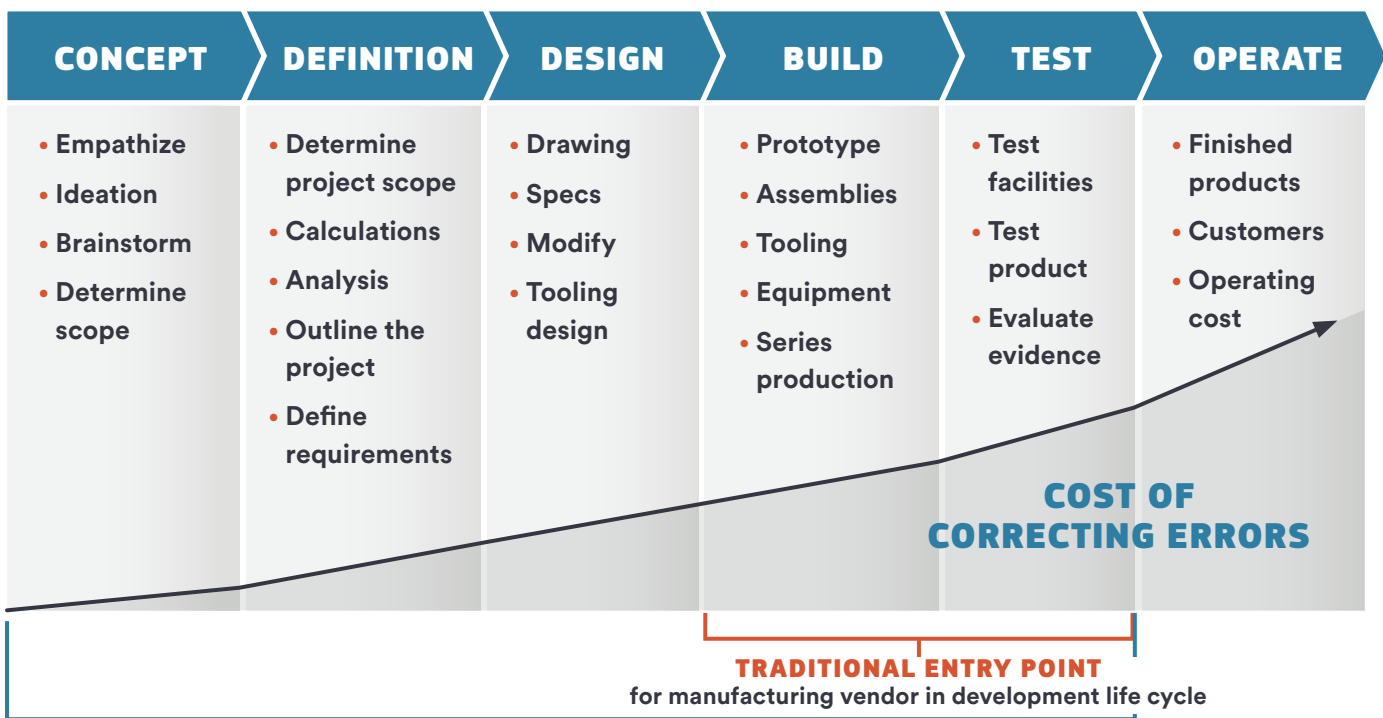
CONCEPT

DEFINITION

DESIGN

BUILD

TEST

OPERATE

• Empathize
• Ideation
• Brainstorm
• Determine scope

• Determine project scope
• Calculations
• Analysis
• Outline the project
• Define requirements

• Drawing
• Specs
• Modify
• Tooling design

• Prototype
• Assemblies
• Tooling
• Equipment
• Series production

• Test facilities
• Test product
• Evaluate evidence

• Finished products
• Customers
• Operating cost

COST OF CORRECTING ERRORS

TRADITIONAL ENTRY POINT
for manufacturing vendor in development life cycle